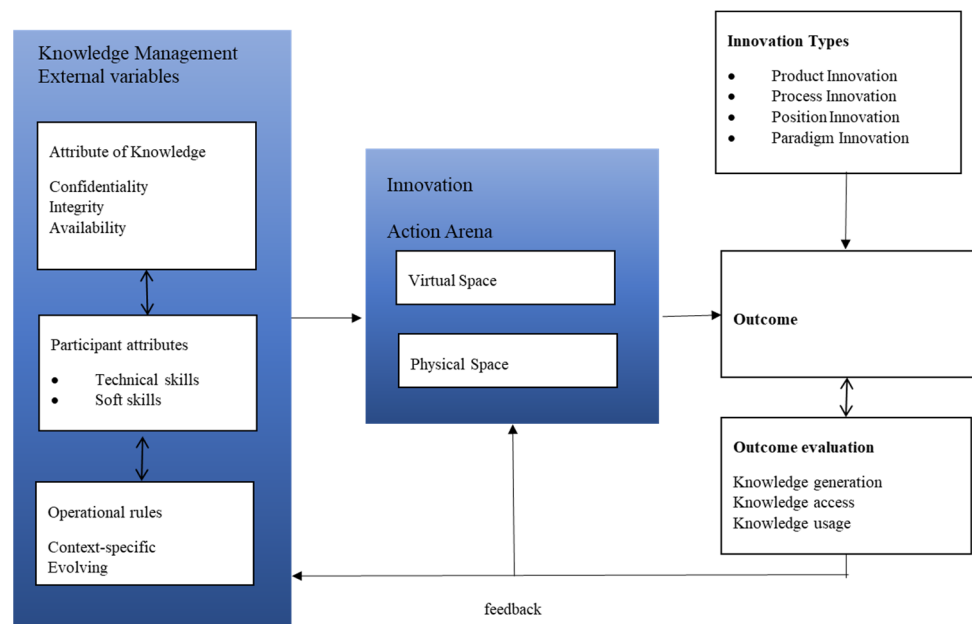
Knowledge Management External variables

Attribute of Knowledge

Confidentiality
Integrity
Availability

Participant attributes

- Technical skills
- Soft skills

Operational rules

Context-specific
Evolving

Innovation

Action Arena

Virtual Space

Physical Space

Innovation Types

- Product Innovation
- Process Innovation
- Position Innovation
- Paradigm Innovation

Outcome

Outcome evaluation

Knowledge generation
Knowledge access
Knowledge usage

feedback